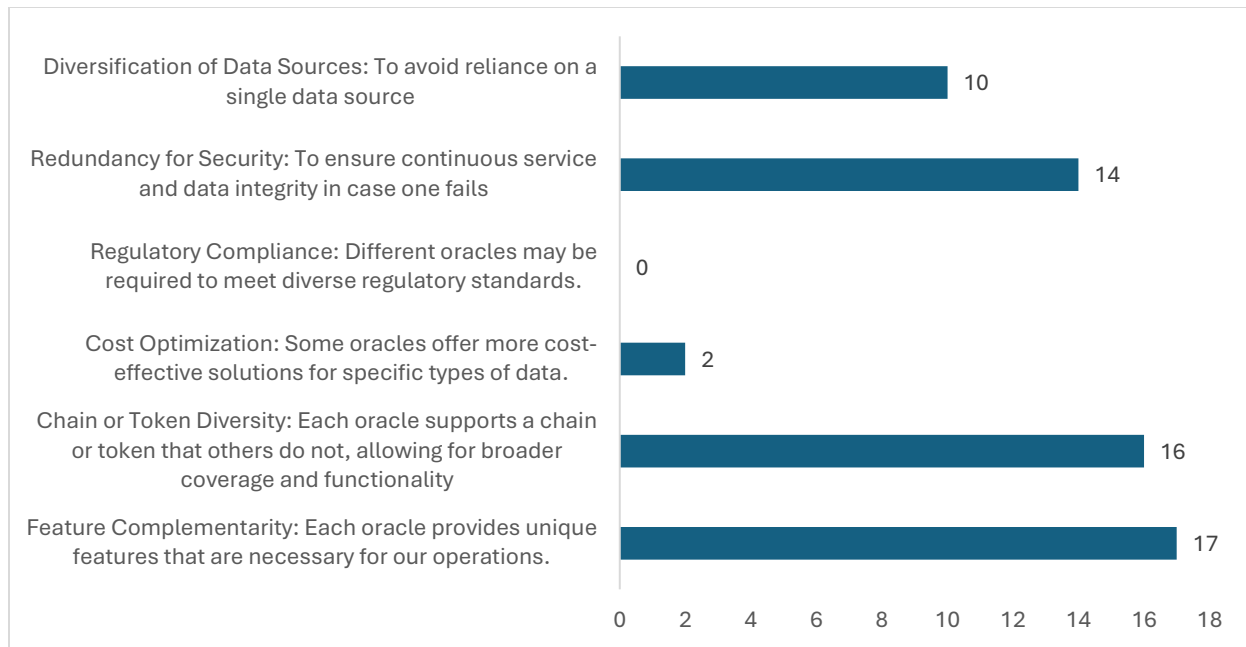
Diversification of Data Sources: To avoid reliance on a single data source
10

Redundancy for Security: To ensure continuous service and data integrity in case one fails
14

Regulatory Compliance: Different oracles may be required to meet diverse regulatory standards.
0

Cost Optimization: Some oracles offer more cost-effective solutions for specific types of data.
2

Chain or Token Diversity: Each oracle supports a chain or token that others do not, allowing for broader coverage and functionality
16

Feature Complementarity: Each oracle provides unique features that are necessary for our operations.
17

0 2 4 6 8 10 12 14 16 18